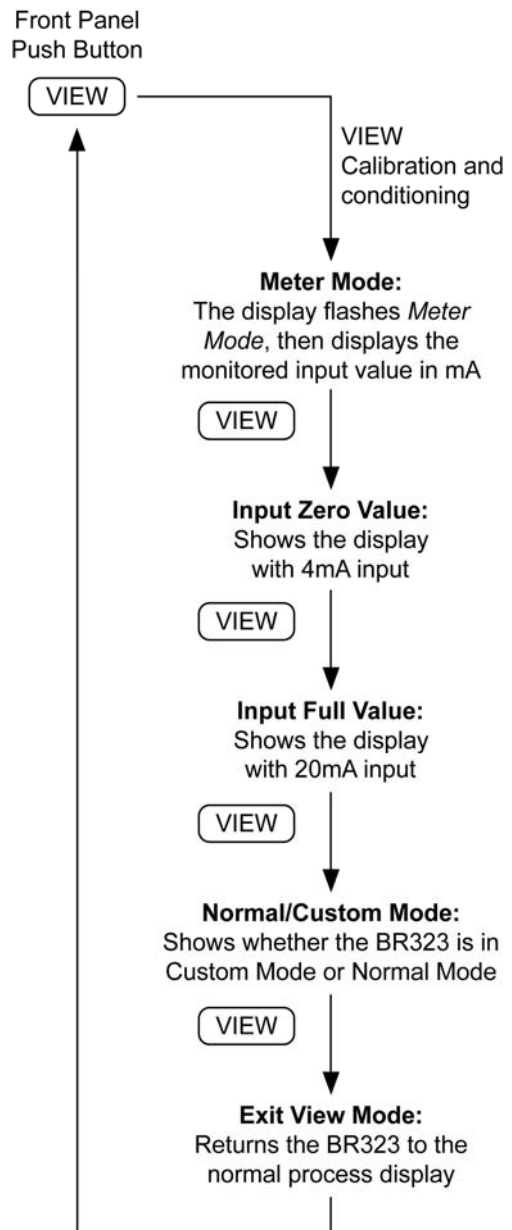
Front Panel
Push Button

VIEW

VIEW
Calibration and conditioning

**Meter Mode:**
The display flashes *Meter Mode*, then displays the monitored input value in mA

VIEW

**Input Zero Value:**
Shows the display with 4mA input

VIEW

**Input Full Value:**
Shows the display with 20mA input

VIEW

**Normal/Custom Mode:**
Shows whether the BR323 is in Custom Mode or Normal Mode

VIEW

**Exit View Mode:**
Returns the BR323 to the normal process display